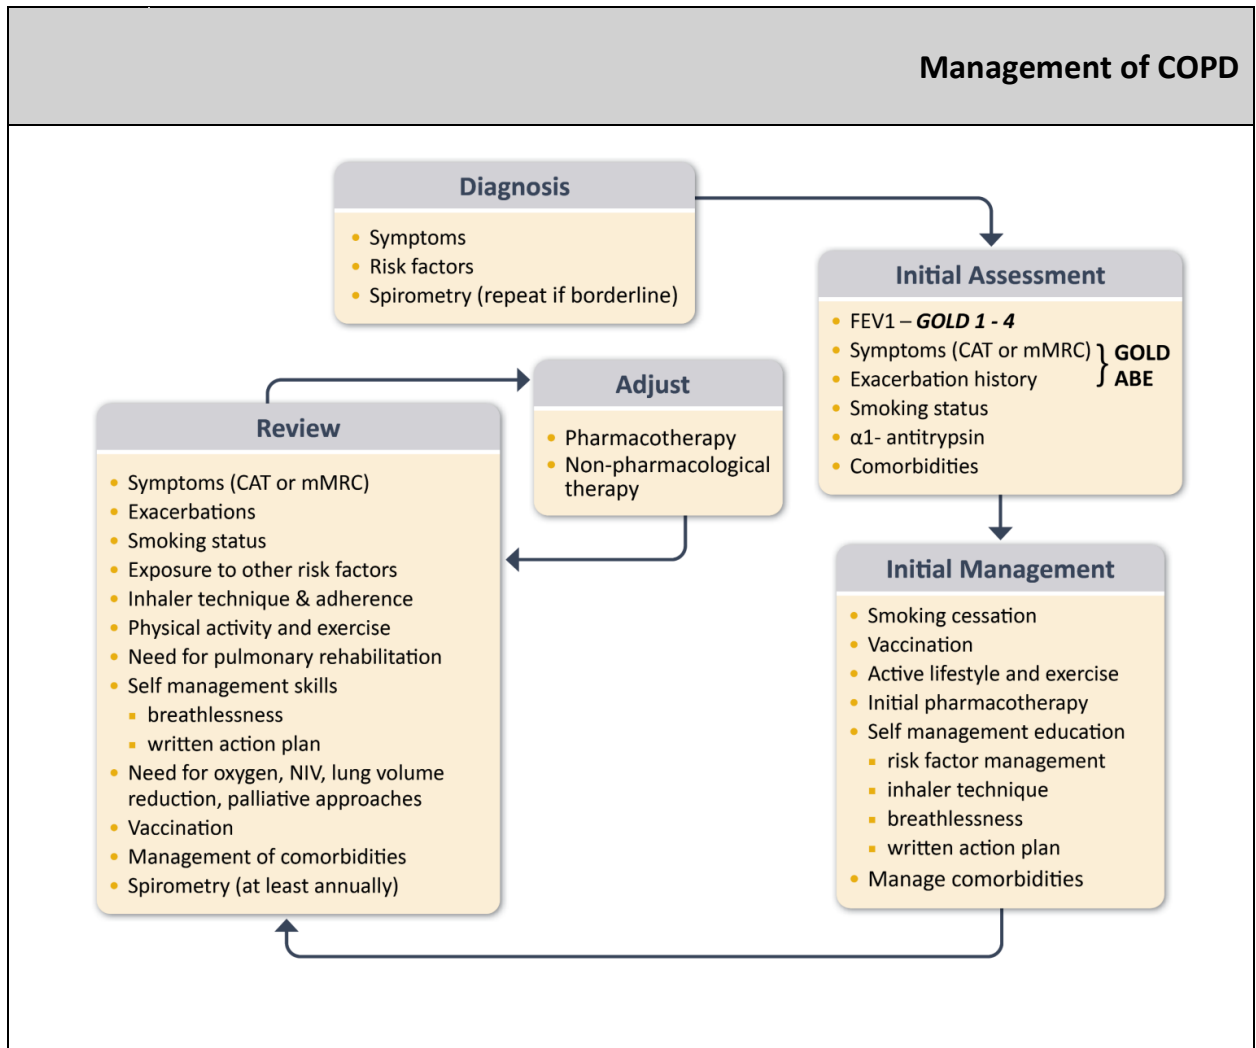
Management of COPD

Diagnosis

- Symptoms
- Risk factors
- Spirometry (repeat if borderline)

Initial Assessment

- FEV1 – ***GOLD 1 - 4***
- Symptoms (CAT or mMRC) } **GOLD ABE**
- Exacerbation history
- Smoking status
- α1- antitrypsin
- Comorbidities

Adjust

- Pharmacotherapy
- Non-pharmacological therapy

Review

- Symptoms (CAT or mMRC)
- Exacerbations
- Smoking status
- Exposure to other risk factors
- Inhaler technique & adherence
- Physical activity and exercise
- Need for pulmonary rehabilitation
- Self management skills
  - breathlessness
  - written action plan
- Need for oxygen, NIV, lung volume reduction, palliative approaches
- Vaccination
- Management of comorbidities
- Spirometry (at least annually)

Initial Management

- Smoking cessation
- Vaccination
- Active lifestyle and exercise
- Initial pharmacotherapy
- Self management education
  - risk factor management
  - inhaler technique
  - breathlessness
  - written action plan
- Manage comorbidities